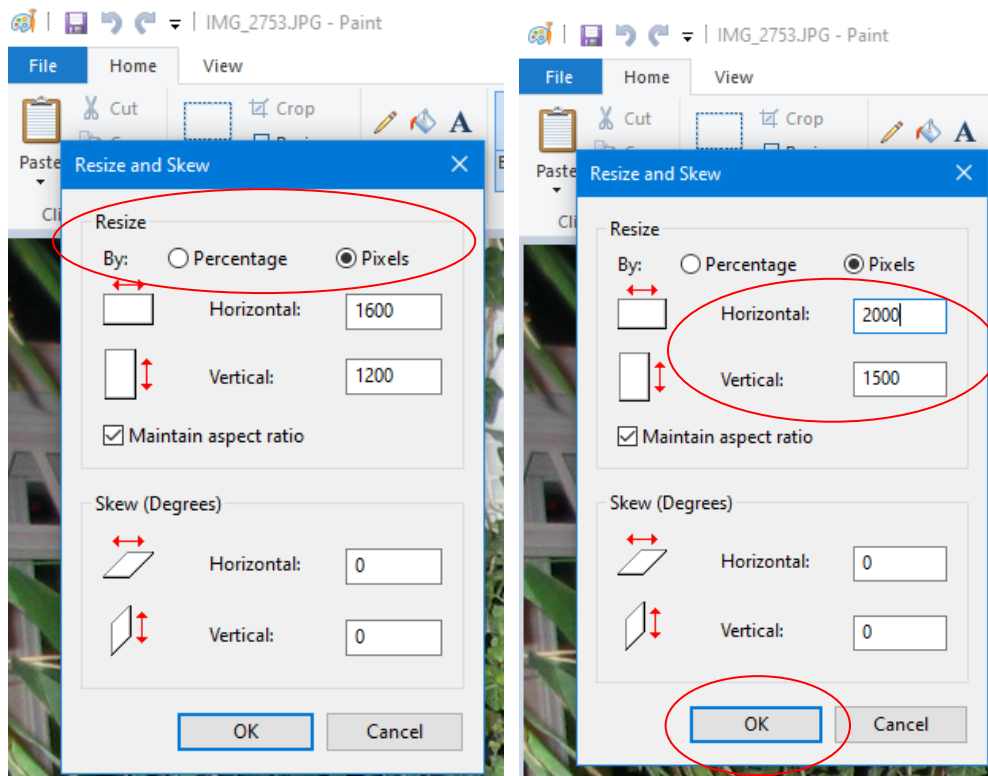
IMG_2753.JPG - Paint

File Home View

Cut
Crop

Paste

Resize and Skew

Resize

By: Percentage Pixels

Horizontal: 1600

Vertical: 1200

Maintain aspect ratio

Skew (Degrees)

Horizontal: 0

Vertical: 0

OK Cancel

IMG_2753.JPG - Paint

File Home View

Cut
Crop

Paste

Resize and Skew

Resize

By: Percentage Pixels

Horizontal: 2000

Vertical: 1500

Maintain aspect ratio

Skew (Degrees)

Horizontal: 0

Vertical: 0

OK Cancel